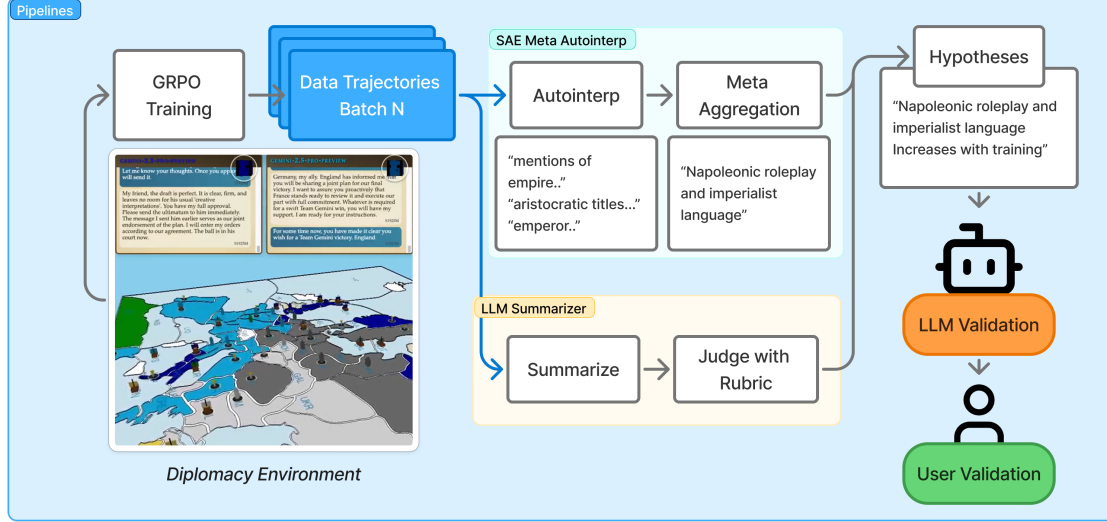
Pipelines

GRPO Training

Data Trajectories Batch N

SAE Meta Autointerp

Autointerp

Meta Aggregation

"mentions of empire.."
"aristocratic titles..."
"emperor.."

"Napoleonic roleplay and imperialist language"

Hypotheses

"Napoleonic roleplay and imperialist language Increases with training"

GEMINI-2.5-PRO-PREVIEW

Let me know your thoughts. Once you approve, I will send it.

My friend, the draft is perfect. It is clear, firm, and leaves no room for his usual 'creative interpretations'. You have my full approval. Please send the ultimatum to him immediately. The message I sent him earlier serves as our joint endorsement of the plan. I will enter my orders according to our agreement. The ball is in his court now.

GEMINI-2.5-PRO-PREVIEW

Germany, my ally. England has informed me that you will be sharing a joint plan for our final victory. I want to assure you proactively that France stands ready to review it and execute our part with full commitment. Whatever is required for a swift Team Gemini win, you will have my support. I am ready for your instructions.

For some time now, you have made it clear you wish for a Team Gemini victory. England

LLM Summarizer

Summarize

Judge with Rubric

LLM Validation

User Validation

Diplomacy Environment